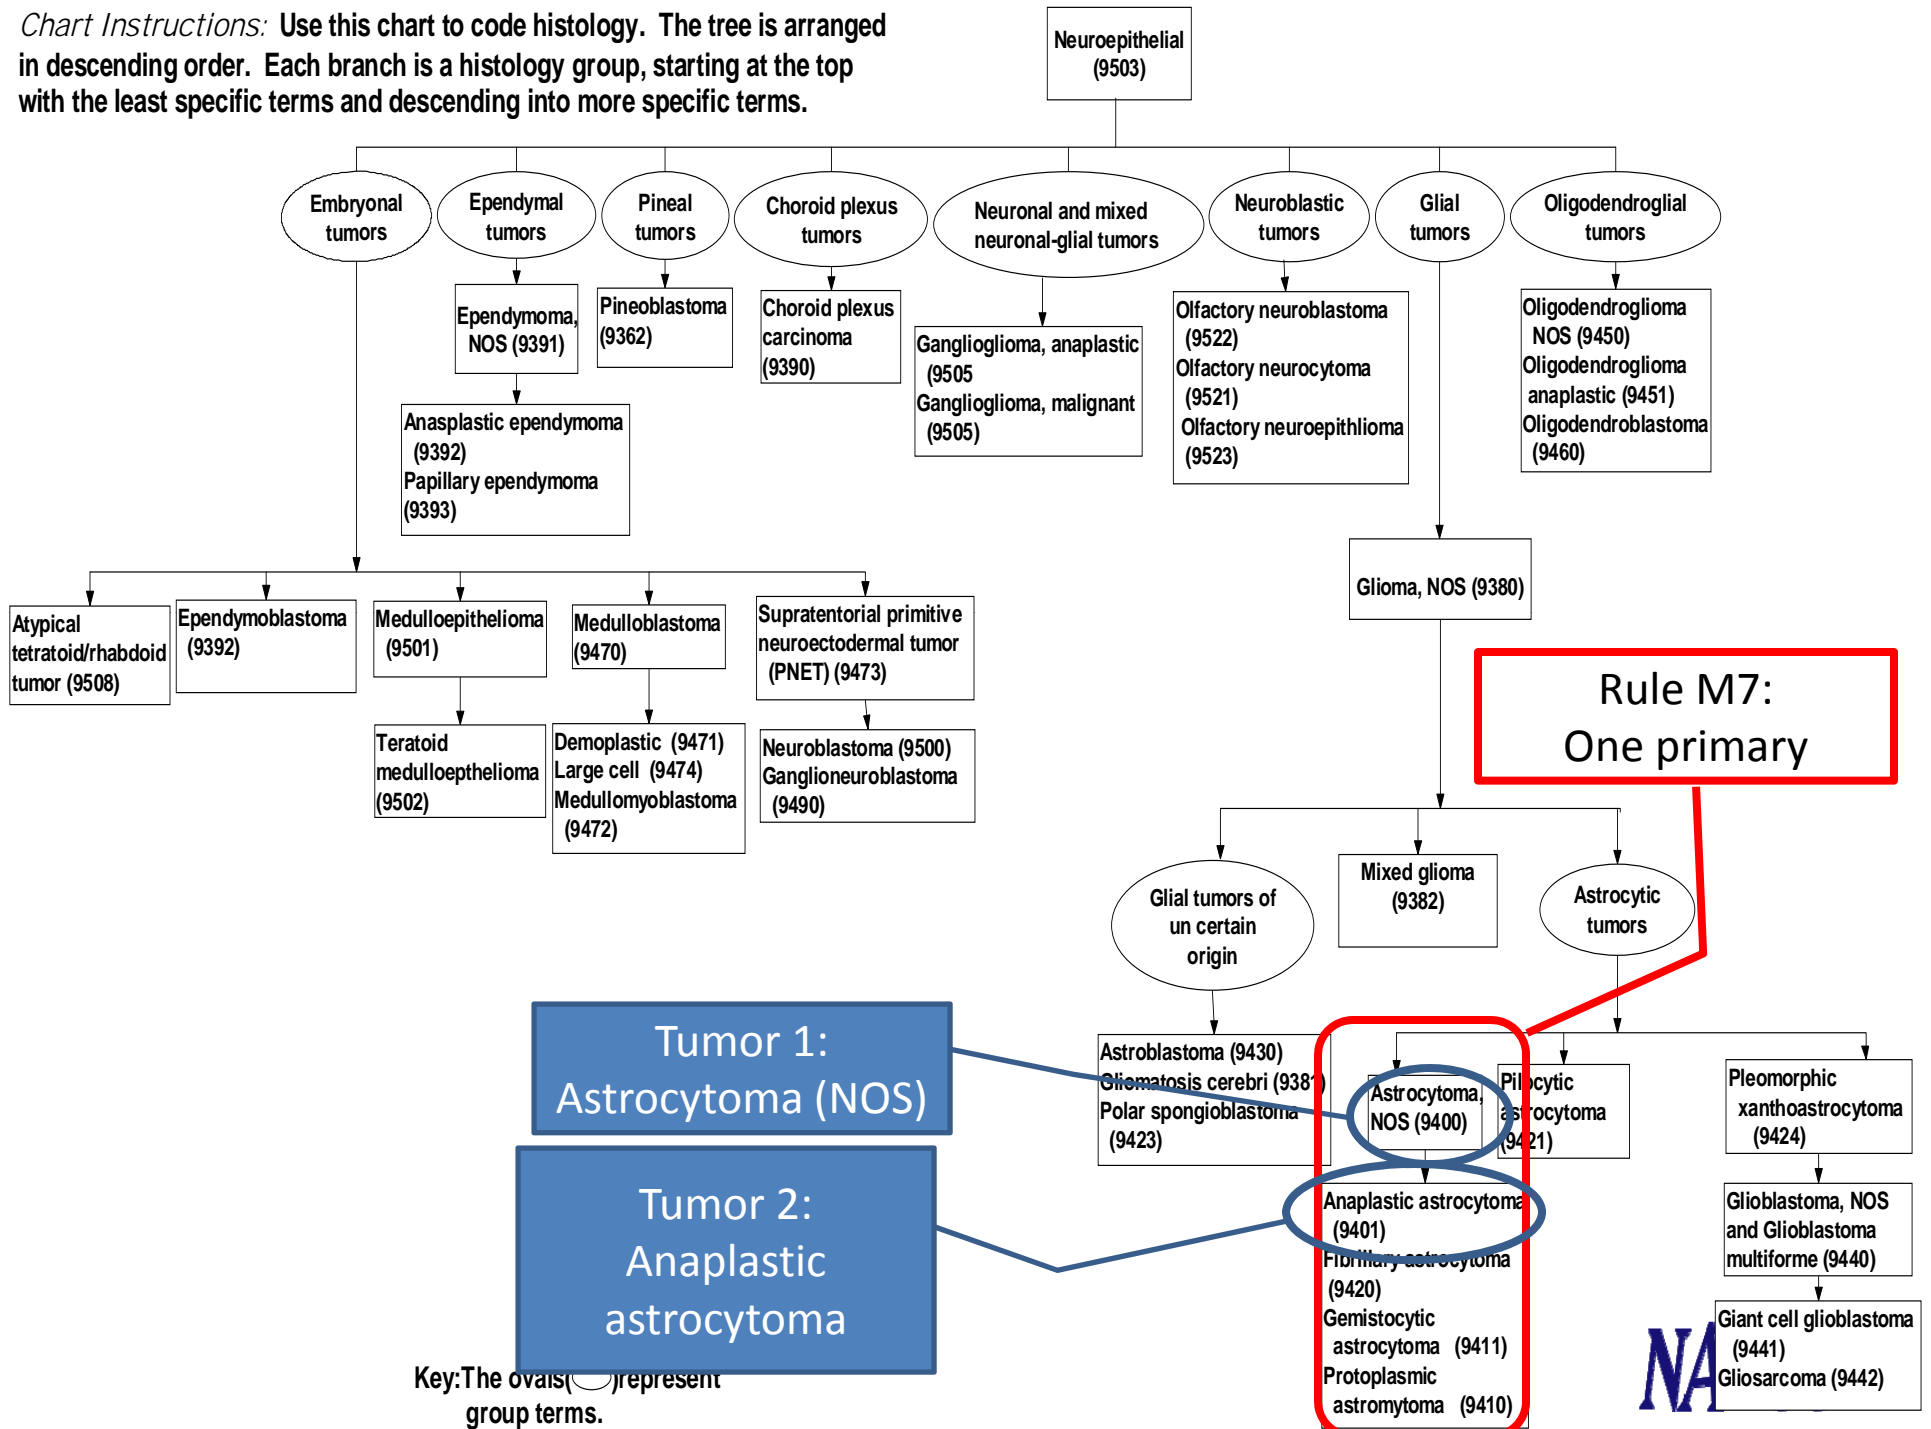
Chart Instructions: Use this chart to code histology. The tree is arranged in descending order. Each branch is a histology group, starting at the top with the least specific terms and descending into more specific terms.

Neuroepithelial (9503)

Embryonal tumors

Ependymal tumors

Pineal tumors

Choroid plexus tumors

Neuronal and mixed neuronal-glial tumors

Neuroblastic tumors

Glial tumors

Oligodendroglial tumors

Ependymoma, NOS (9391)

Anasplastic ependymoma (9392)
Papillary ependymoma (9393)

Pineoblastoma (9362)

Choroid plexus carcinoma (9390)

Ganglioglioma, anaplastic (9505
Ganglioglioma, malignant (9505)

Olfactory neuroblastoma (9522)
Olfactory neurocytoma (9521)
Olfactory neuroepithlioma (9523)

Oligodendroglioma NOS (9450)
Oligodendroglioma anaplastic (9451)
Oligodendroblastoma (9460)

Glioma, NOS (9380)

Atypical tetratoid/rhabdoid tumor (9508)

Ependymoblastoma (9392)

Medulloepithelioma (9501)

Medulloblastoma (9470)

Supratentorial primitive neuroectodermal tumor (PNET) (9473)

Teratoid medulloepthelioma (9502)

Demoplastic (9471)
Large cell (9474)
Medullomyoblastoma (9472)

Neuroblastoma (9500)
Ganglioneuroblastoma (9490)

Rule M7:
One primary

Glial tumors of un certain origin

Mixed glioma (9382)

Astrocytic tumors

Tumor 1:
Astrocytoma (NOS)

Astroblastoma (9430)
Gliomatosis cerebri (938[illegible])
Polar spongioblastoma (9423)

Astrocytoma, NOS (9400)

Pil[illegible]cytic a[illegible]trocytoma (9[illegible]21)

Pleomorphic xanthoastrocytoma (9424)

Tumor 2:
Anaplastic astrocytoma

Anaplastic astrocytoma (9401)
Fibrillary astrocytoma (9420)
Gemistocytic astrocytoma (9411)
Protoplasmic astromytoma (9410)

Glioblastoma, NOS and Glioblastoma multiforme (9440)

Giant cell glioblastoma (9441)
Gliosarcoma (9442)

NA

Key:The ovals( )represent group terms.